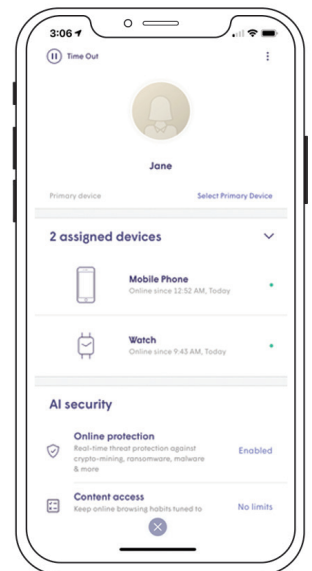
3:06

Time Out

Jane

Primary device

Select Primary Device

2 assigned devices

Mobile Phone
Online since 12:52 AM, Today

Watch
Online since 9:43 AM, Today

AI security

Online protection
Real-time threat protection against crypto-mining, ransomware, malware & more

Enabled

Content access
Keep online browsing habits tuned to

No limits